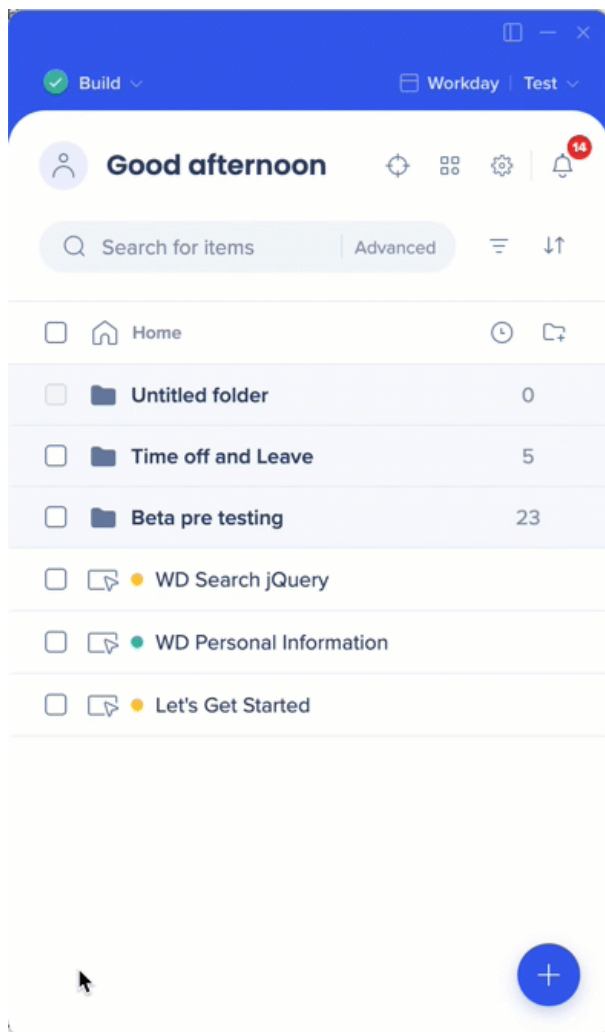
Build

Workday | Test

Good afternoon

14

Search for items | Advanced

Home

Untitled folder 0

Time off and Leave 5

Beta pre testing 23

WD Search jQuery

WD Personal Information

Let's Get Started

+